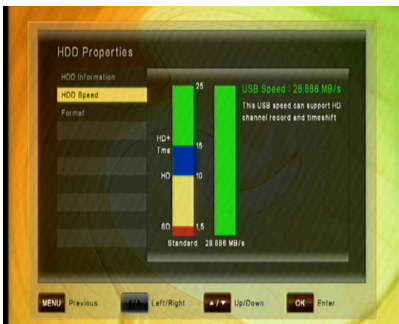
HDD Properties

HDD Information

HDD Speed

Format

25

HD+ Tms

15

HD

10

SD

1.5

Standard

28.886 MB/s

USB Speed : 28.886 MB/s

This USB speed can support HD channel record and timeshift

MENU Previous

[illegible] Left/Right

▲/▼ Up/Down

OK Enter